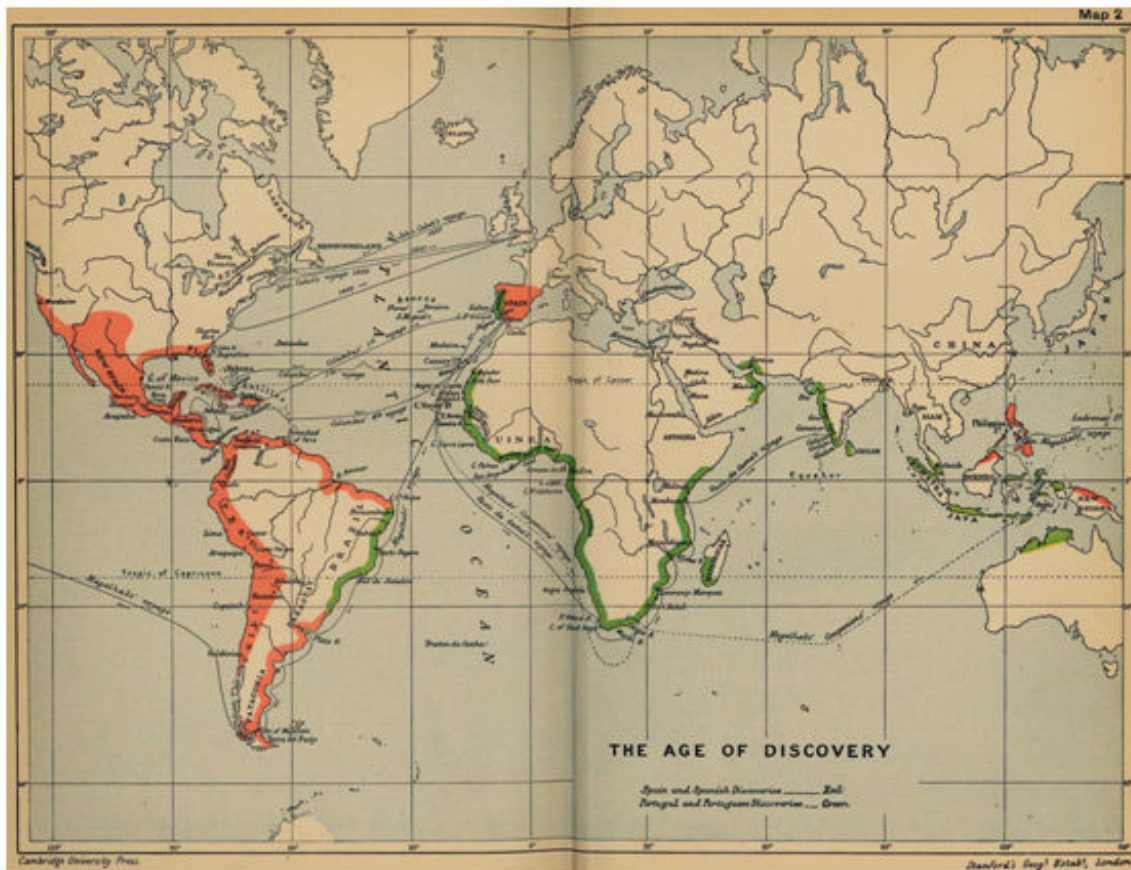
Map 2

THE AGE OF DISCOVERY

Spain and Spanish Discoveries ______ Red.
Portugal and Portuguese Discoveries ___ Green.

CHINA

GUINEA

ABYSSINIA

BRAZIL

SPAIN

OCEAN

Tropic of Cancer

Tropic of Capricorn

Equator

JAVA

CEYLON

Magellan's voyage

Cambridge University Press.

Stanford's Geog! Estab!, London